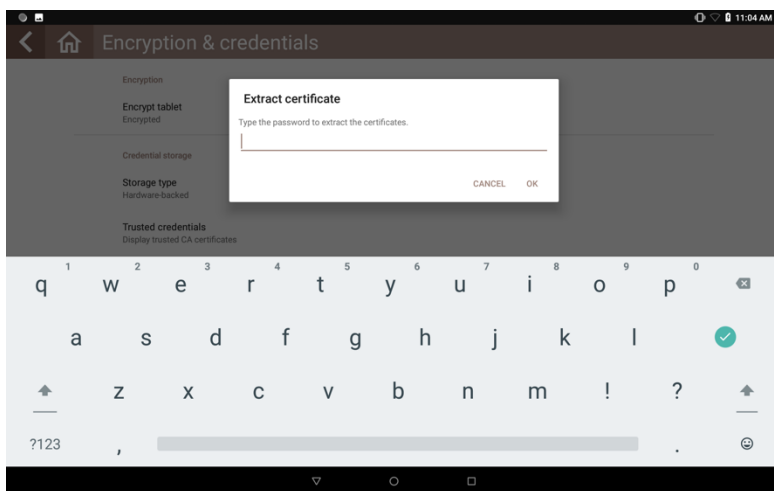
11:04 AM

Encryption & credentials

Encryption

Encrypt tablet
Encrypted

Credential storage

Storage type
Hardware-backed

Trusted credentials
Display trusted CA certificates

Extract certificate

Type the password to extract the certificates.

CANCEL OK

1 q 2 w 3 e 4 r 5 t 6 y 7 u 8 i 9 o 0 p

a s d f g h j k l

z x c v b n m ! ?

?123 , .